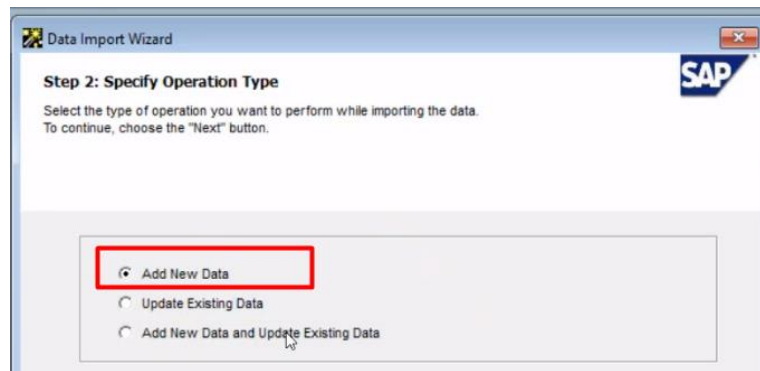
Data Import Wizard

SAP

Step 2: Specify Operation Type

Select the type of operation you want to perform while importing the data.
To continue, choose the "Next" button.

Add New Data

Update Existing Data

Add New Data and Update Existing Data